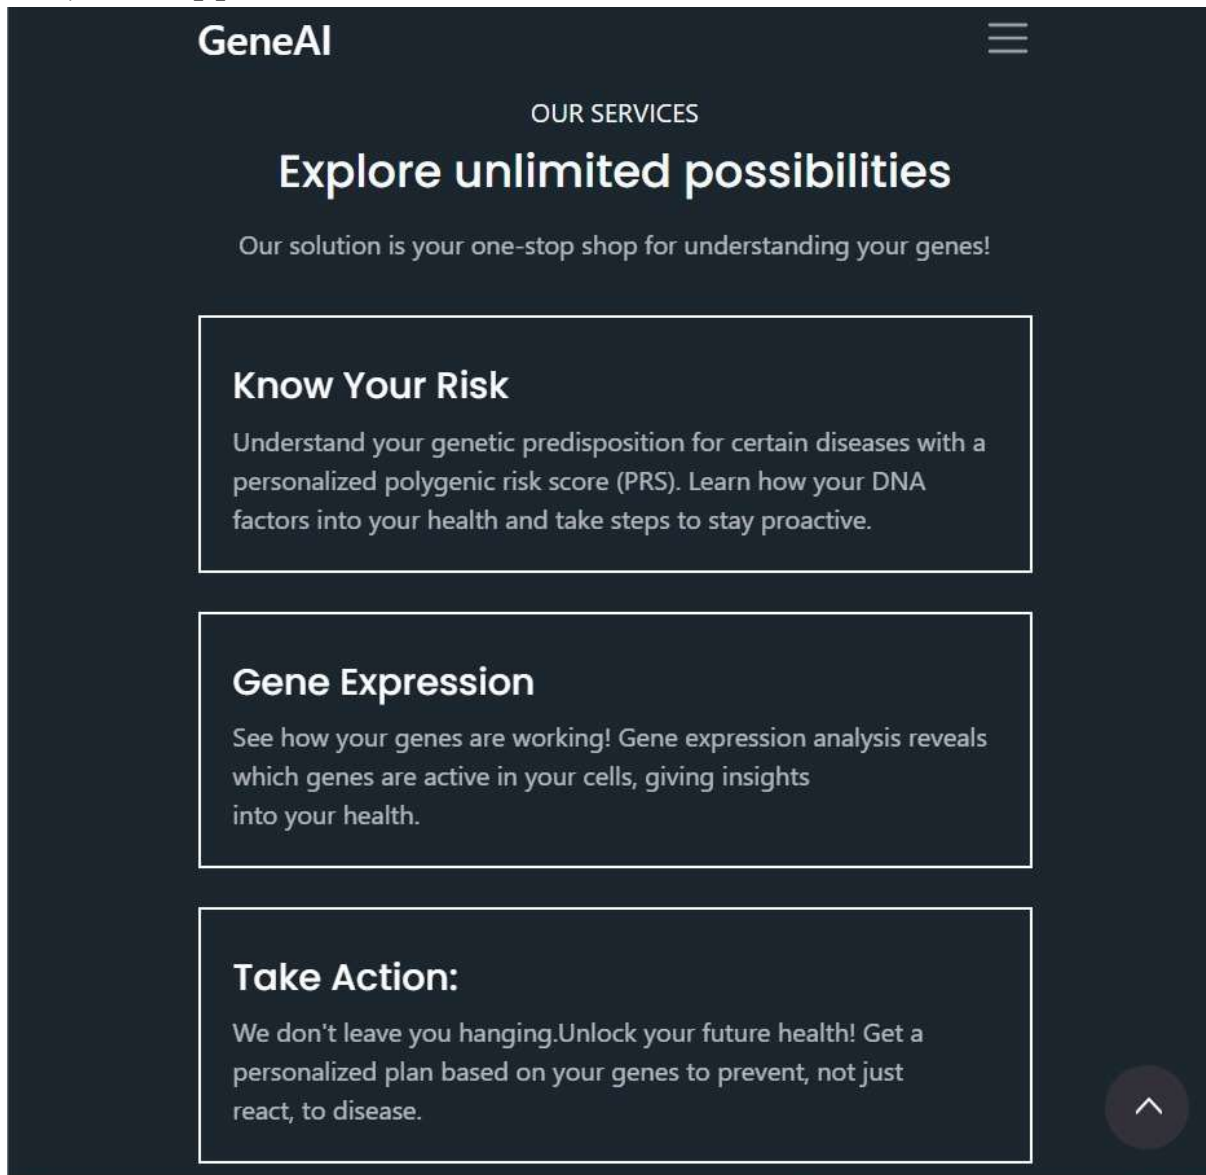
GeneAI

OUR SERVICES

Explore unlimited possibilities

Our solution is your one-stop shop for understanding your genes!

Know Your Risk

Understand your genetic predisposition for certain diseases with a personalized polygenic risk score (PRS). Learn how your DNA factors into your health and take steps to stay proactive.

Gene Expression

See how your genes are working! Gene expression analysis reveals which genes are active in your cells, giving insights into your health.

Take Action:

We don't leave you hanging.Unlock your future health! Get a personalized plan based on your genes to prevent, not just react, to disease.